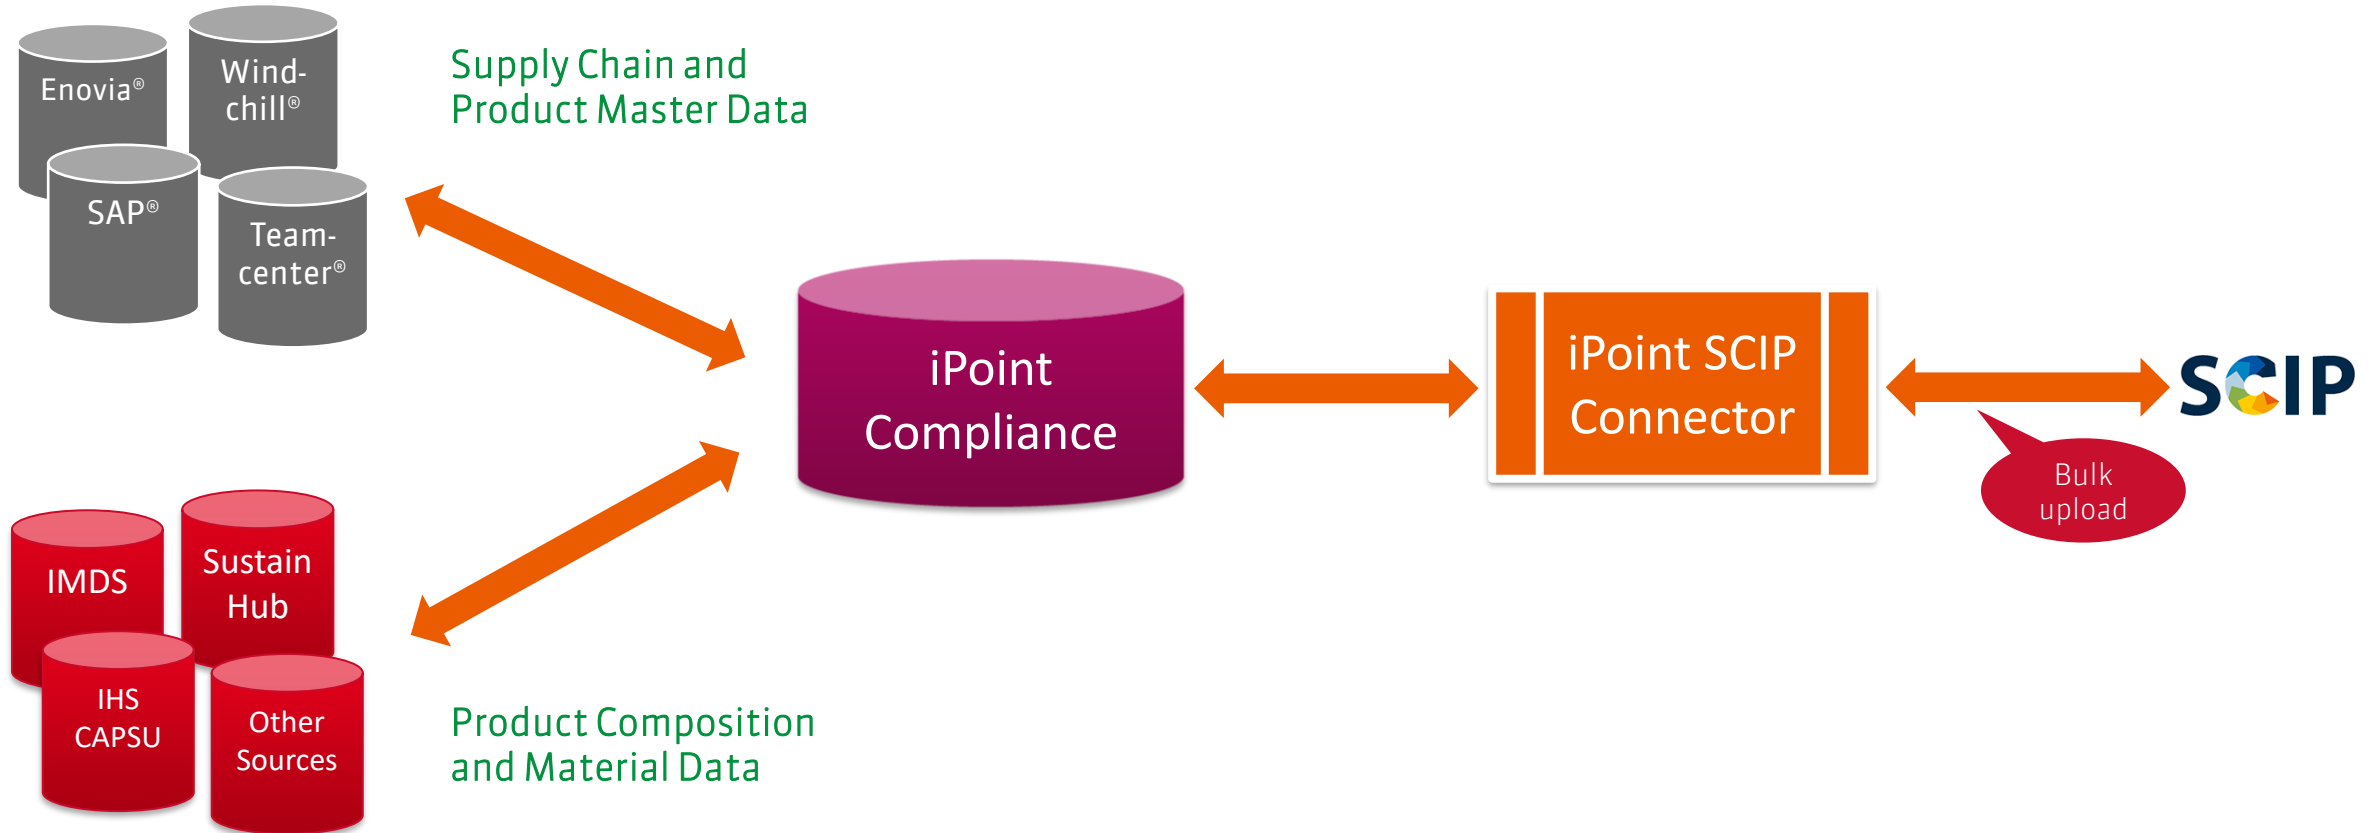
Enovia®

Wind-chill®

SAP®

Team-center®

Supply Chain and Product Master Data

iPoint Compliance

iPoint SCIP Connector

SCIP

Bulk upload

IMDS

Sustain Hub

IHS CAPSU

Other Sources

Product Composition and Material Data